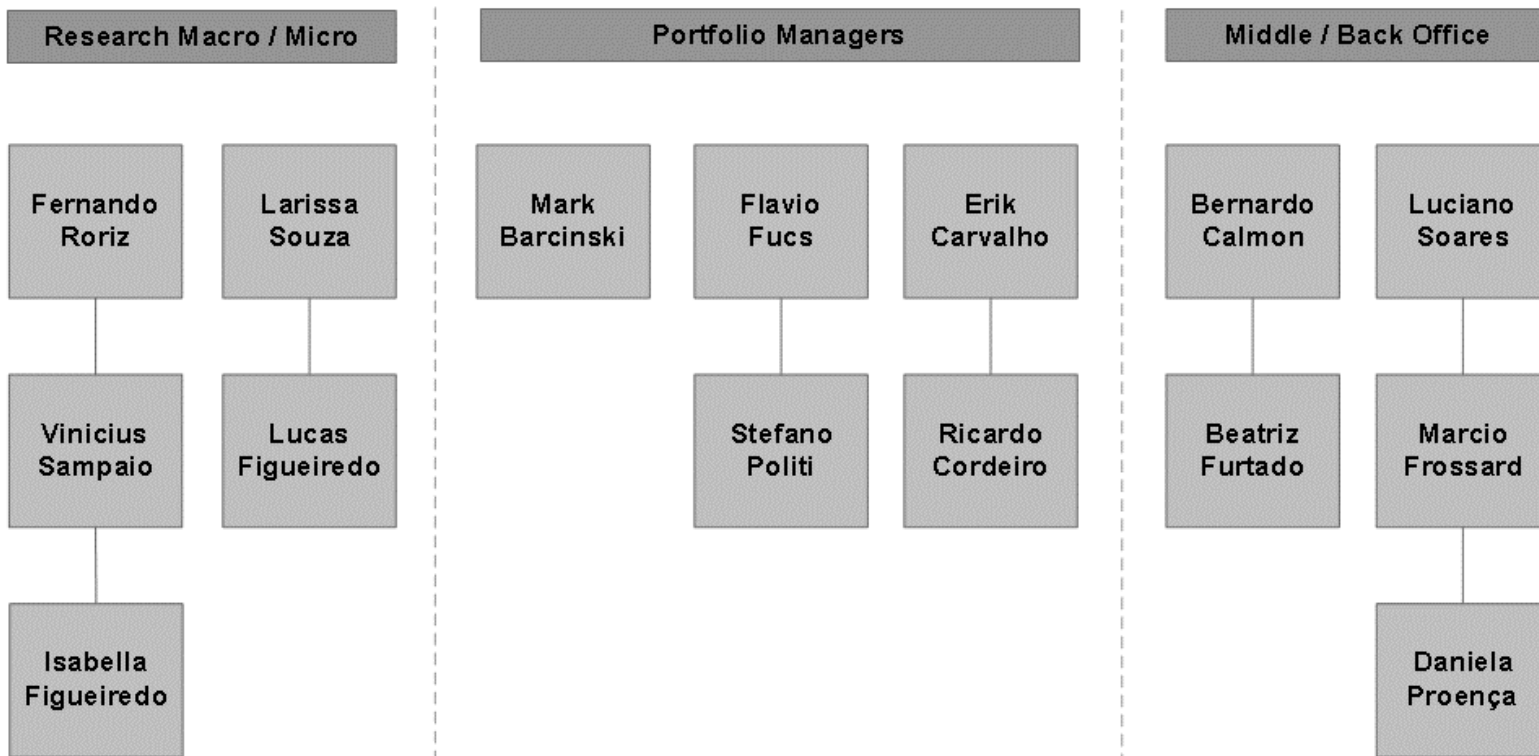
Research Macro / Micro

Fernando Roriz

Vinicius Sampaio

Isabella Figueiredo

Larissa Souza

Lucas Figueiredo

Portfolio Managers

Mark Barcinski

Flavio Fucs

Stefano Politi

Erik Carvalho

Ricardo Cordeiro

Middle / Back Office

Bernardo Calmon

Beatriz Furtado

Luciano Soares

Marcio Frossard

Daniela Proença